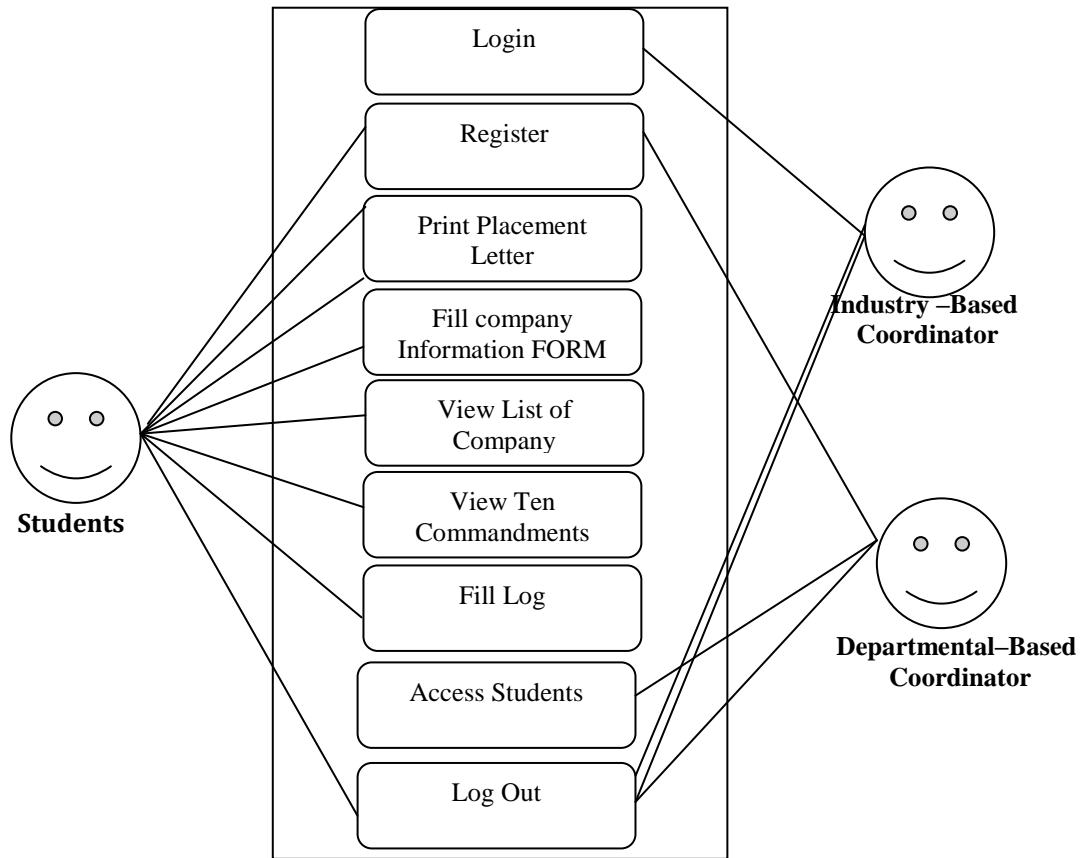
Login

Register

Print Placement Letter

Fill company Information FORM

View List of Company

View Ten Commandments

Fill Log

Access Students

Log Out

Students

Industry –Based Coordinator

Departmental–Based Coordinator